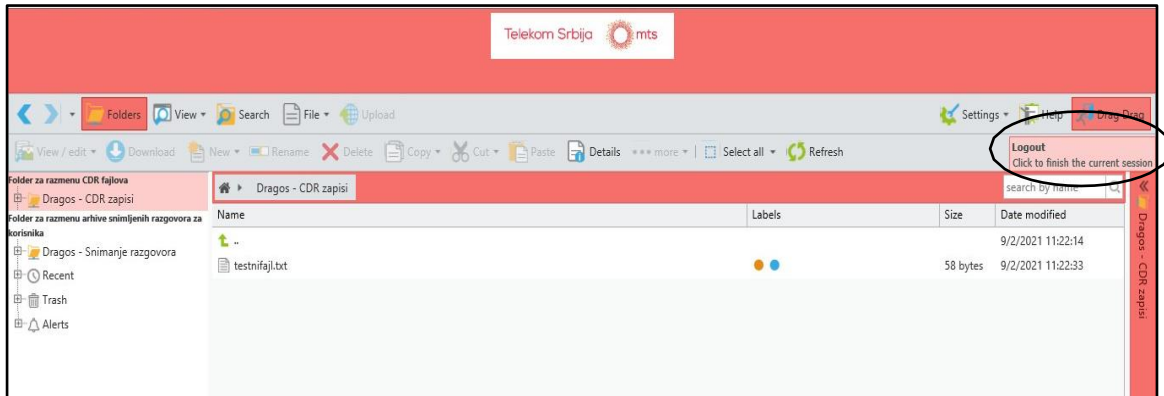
Telekom Srbija mts

Folders View Search File Upload Settings Help Drag Drag

View / edit Download New Rename Delete Copy Cut Paste Details more Select all Refresh

Logout
Click to finish the current session

Folder za razmenu CDR fajlova
Dragos - CDR zapisi
Folder za razmenu arhive snimljenih razgovora za korisnika
Dragos - Snimanje razgovora
Recent
Trash
Alerts

Dragos - CDR zapisi

search by name

| Name | Labels | Size | Date modified |
|---|---|---|---|
| .. | | | 9/2/2021 11:22:14 |
| testnifajl.txt | | 58 bytes | 9/2/2021 11:22:33 |

Dragos - CDR zapisi